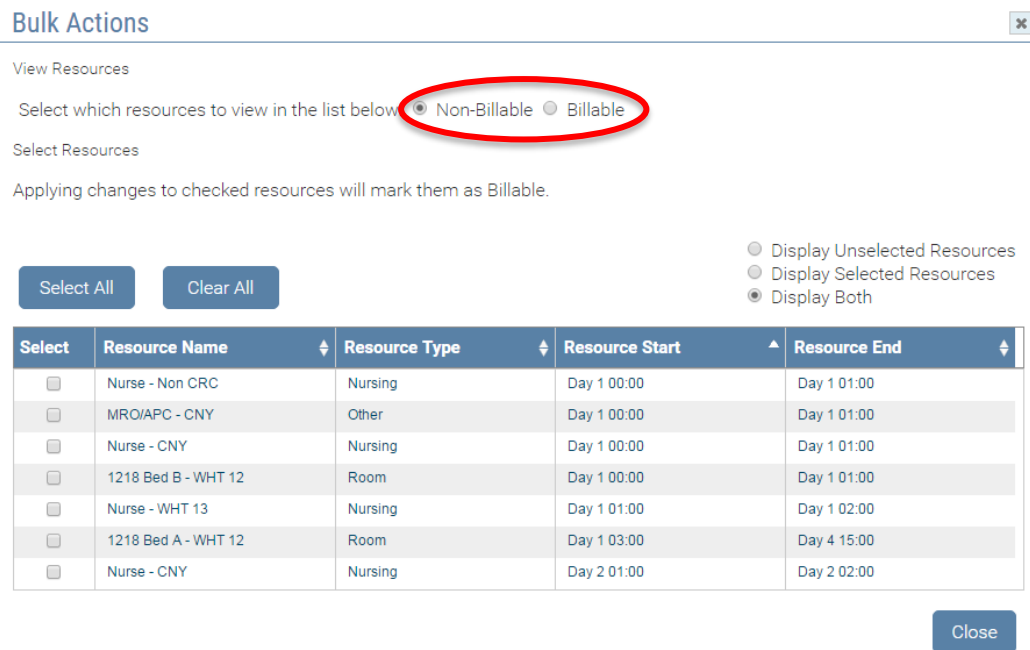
Bulk Actions

View Resources

Select which resources to view in the list below: Non-Billable Billable

Select Resources

Applying changes to checked resources will mark them as Billable.

Display Unselected Resources
Display Selected Resources
Display Both

Select All Clear All

| Select | Resource Name | Resource Type | Resource Start | Resource End |
|---|---|---|---|---|
| | Nurse - Non CRC | Nursing | Day 1 00:00 | Day 1 01:00 |
| | MRO/APC - CNY | Other | Day 1 00:00 | Day 1 01:00 |
| | Nurse - CNY | Nursing | Day 1 00:00 | Day 1 01:00 |
| | 1218 Bed B - WHT 12 | Room | Day 1 00:00 | Day 1 01:00 |
| | Nurse - WHT 13 | Nursing | Day 1 01:00 | Day 1 02:00 |
| | 1218 Bed A - WHT 12 | Room | Day 1 03:00 | Day 4 15:00 |
| | Nurse - CNY | Nursing | Day 2 01:00 | Day 2 02:00 |

Close